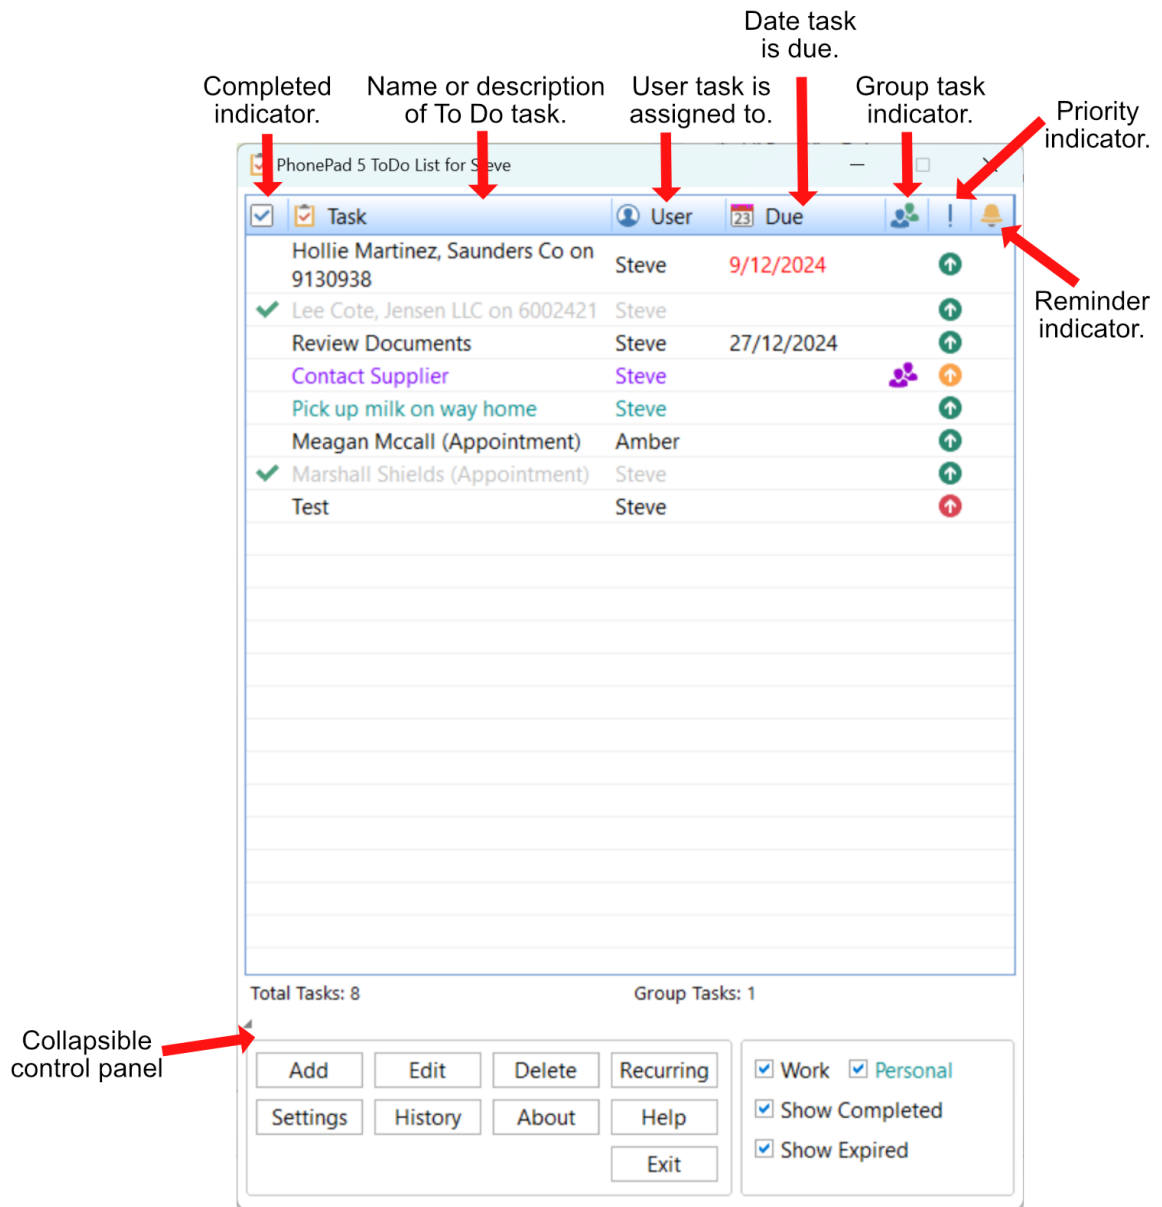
Date task is due.

Completed indicator.

Name or description of To Do task.

User task is assigned to.

Group task indicator.

Priority indicator.

PhonePad 5 ToDo List for Steve

Reminder indicator.

| | Task | User | Due | | ! | |
|---|---|---|---|---|---|---|
| | Hollie Martinez, Saunders Co on 9130938 | Steve | 9/12/2024 | | | |
| | Lee Cote, Jensen LLC on 6002421 | Steve | | | | |
| | Review Documents | Steve | 27/12/2024 | | | |
| | Contact Supplier | Steve | | | | |
| | Pick up milk on way home | Steve | | | | |
| | Meagan Mccall (Appointment) | Amber | | | | |
| | Marshall Shields (Appointment) | Steve | | | | |
| | Test | Steve | | | | |

Total Tasks: 8

Group Tasks: 1

Collapsible control panel

Add Edit Delete Recurring

Settings History About Help

Exit

Work Personal

Show Completed

Show Expired